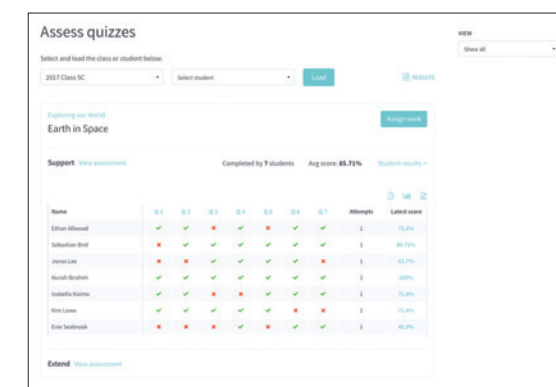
Assess quizzes

Select and load the class or student below.

2017 Class 5C | Select student | Load | RESULTS

VIEW

Show all

Exploring our World

Earth in Space

Assign work

Support View assessment

Completed by 7 students

Avg score: 85.71%

Student results »

| Name | Q.1 | Q.2 | Q.3 | Q.4 | Q.5 | Q.6 | Q.7 | Attempts | Latest score |
|---|---|---|---|---|---|---|---|---|---|
| Ethan Allwood | ✔ | ✔ | ✖ | ✔ | ✖ | ✔ | ✔ | 1 | 71.4% |
| Sebastian Bird | ✖ | ✔ | ✔ | ✔ | ✔ | ✔ | ✔ | 1 | 85.71% |
| Jonas Lee | ✖ | ✖ | ✔ | ✔ | ✔ | ✔ | ✖ | 1 | 57.1% |
| Nurah Ibrahim | ✔ | ✔ | ✔ | ✔ | ✔ | ✔ | ✔ | 1 | 100% |
| Isabella Koima | ✔ | ✔ | ✖ | ✖ | ✔ | ✔ | ✔ | 1 | 71.4% |
| Kim Lowe | ✔ | ✖ | ✔ | ✔ | ✔ | ✖ | ✔ | 1 | 71.4% |
| Evie Seabrook | ✖ | ✖ | ✖ | ✔ | ✔ | ✖ | ✔ | 1 | 42.9% |

Extend View assessment